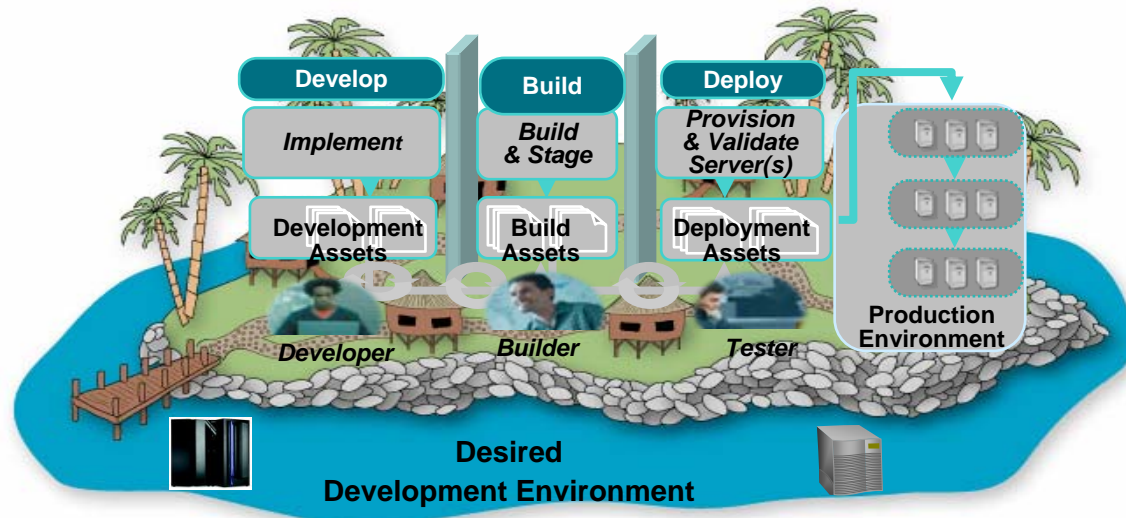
Develop

Implement

Development Assets

Developer

Build

Build & Stage

Build Assets

Builder

Deploy

Provision & Validate Server(s)

Deployment Assets

Tester

Production Environment

Desired Development Environment